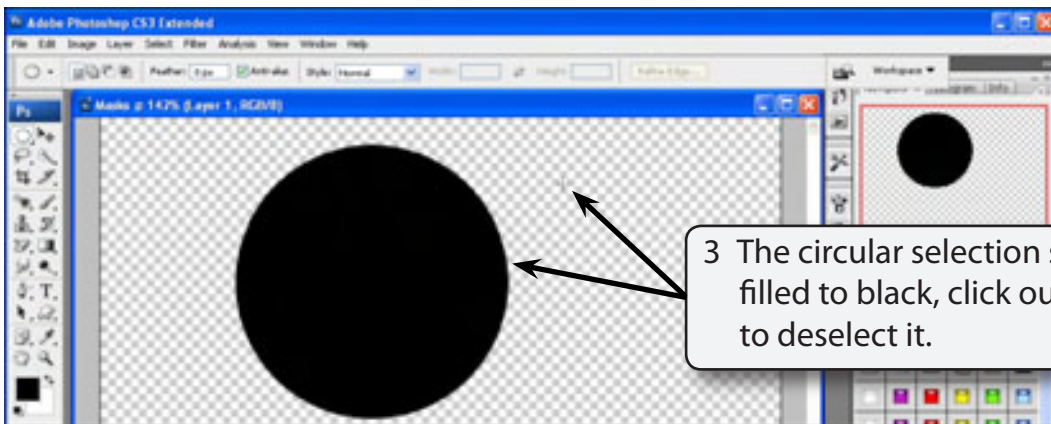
Adobe Photoshop CS3 Extended

File Edit Image Layer Select Filter Analysis View Window Help

Feather: 0 px Anti-alias Style: Normal Width: Height: Refine Edge...

Workspace ▼

Ps

Masks @ 143% (Layer 1, RGB/8)

3 The circular selection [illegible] filled to black, click ou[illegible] to deselect it.